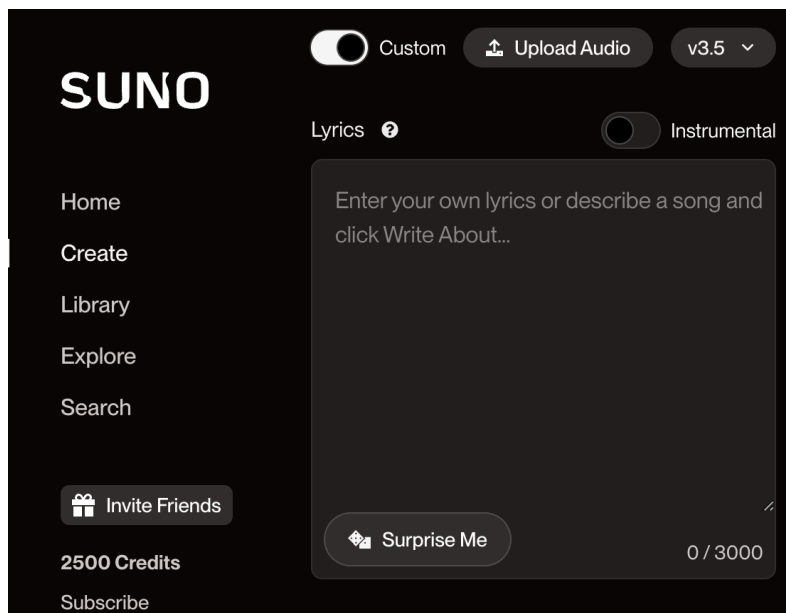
SUNO

Custom

Upload Audio

v3.5

Lyrics

Instrumental

Home

Create

Library

Explore

Search

Enter your own lyrics or describe a song and click Write About...

Invite Friends

Surprise Me

0 / 3000

2500 Credits

Subscribe